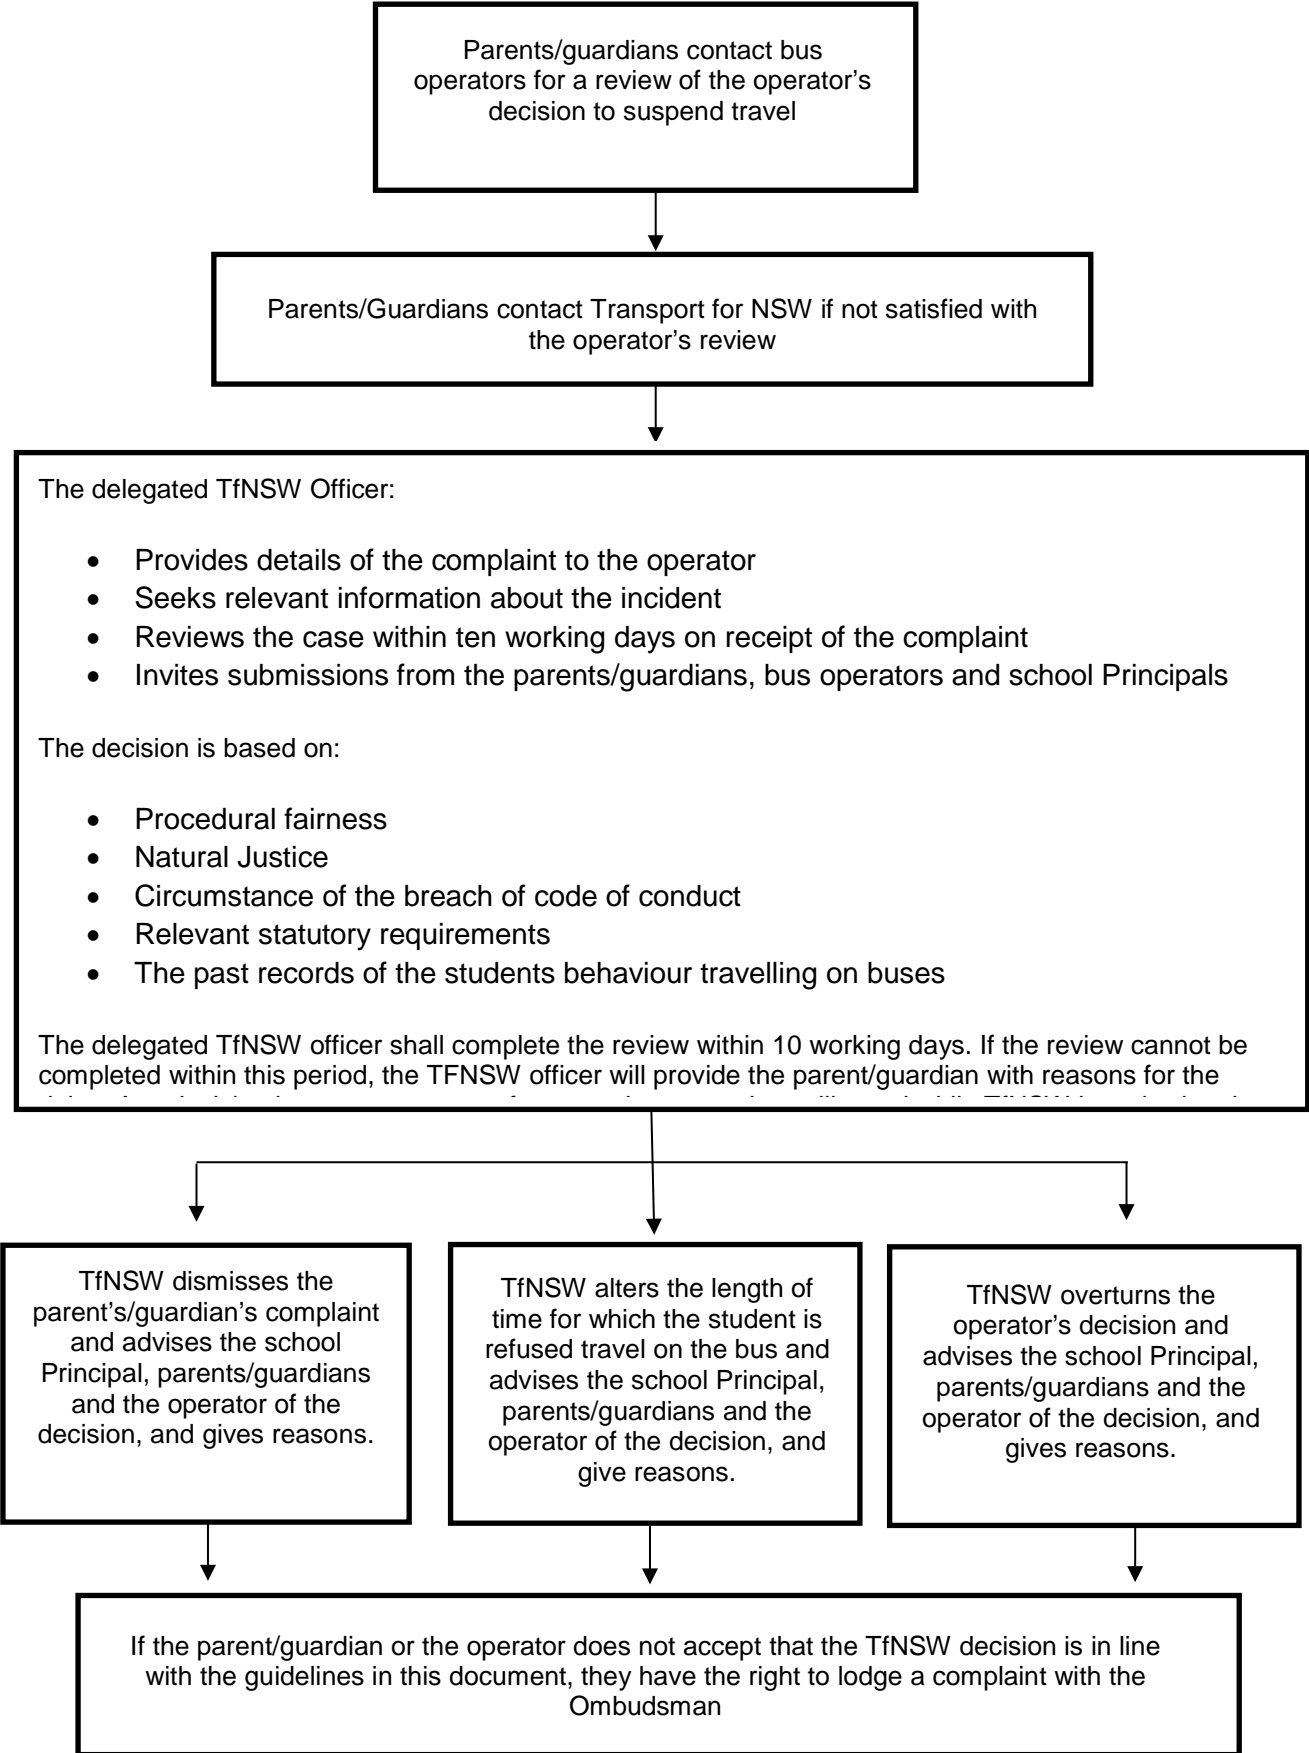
Parents/guardians contact bus operators for a review of the operator's decision to suspend travel

Parents/Guardians contact Transport for NSW if not satisfied with the operator's review

The delegated TfNSW Officer:

- Provides details of the complaint to the operator
- Seeks relevant information about the incident
- Reviews the case within ten working days on receipt of the complaint
- Invites submissions from the parents/guardians, bus operators and school Principals

The decision is based on:

- Procedural fairness
- Natural Justice
- Circumstance of the breach of code of conduct
- Relevant statutory requirements
- The past records of the students behaviour travelling on buses

The delegated TfNSW officer shall complete the review within 10 working days. If the review cannot be completed within this period, the TFNSW officer will provide the parent/guardian with reasons for the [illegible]

TfNSW dismisses the parent's/guardian's complaint and advises the school Principal, parents/guardians and the operator of the decision, and gives reasons.

TfNSW alters the length of time for which the student is refused travel on the bus and advises the school Principal, parents/guardians and the operator of the decision, and give reasons.

TfNSW overturns the operator's decision and advises the school Principal, parents/guardians and the operator of the decision, and gives reasons.

If the parent/guardian or the operator does not accept that the TfNSW decision is in line with the guidelines in this document, they have the right to lodge a complaint with the Ombudsman